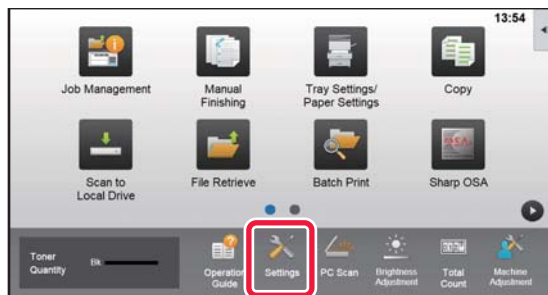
13:54

Job Management

Manual Finishing

Tray Settings/ Paper Settings

Copy

Scan to Local Drive

File Retrieve

Batch Print

Sharp OSA

Toner Quantity

Bk

Operation Guide

Settings

PC Scan

Brightness Adjustment

Total Count

Machine Adjustment